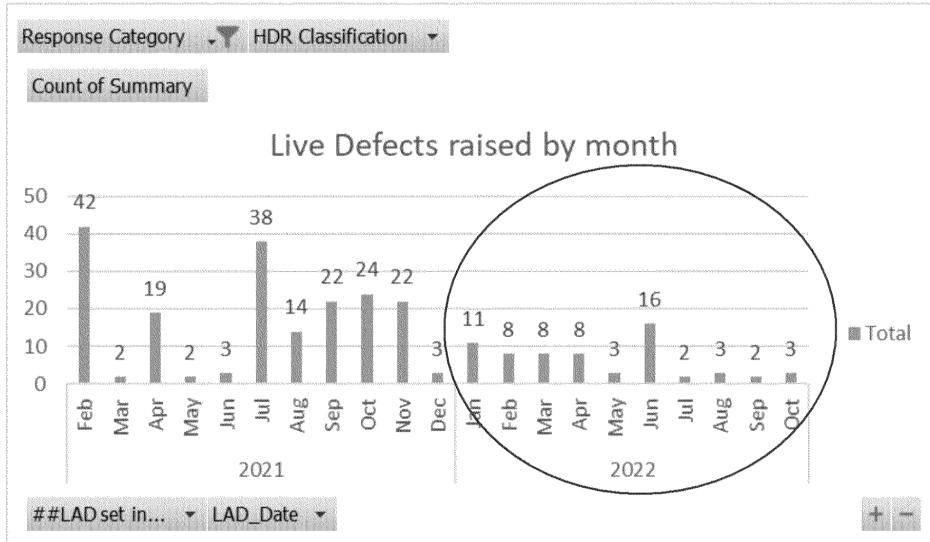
Response Category HDR Classification

Count of Summary

Live Defects raised by month

50
40
30
20
10
0

42 2 19 2 3 38 14 22 24 22 3 11 8 8 8 3 16 2 3 2 3

Feb Mar Apr May Jun Jul Aug Sep Oct Nov Dec Jan Feb Mar Apr May Jun Jul Aug Sep Oct

2021 2022

Total

##LAD set in... LAD_Date

+ −